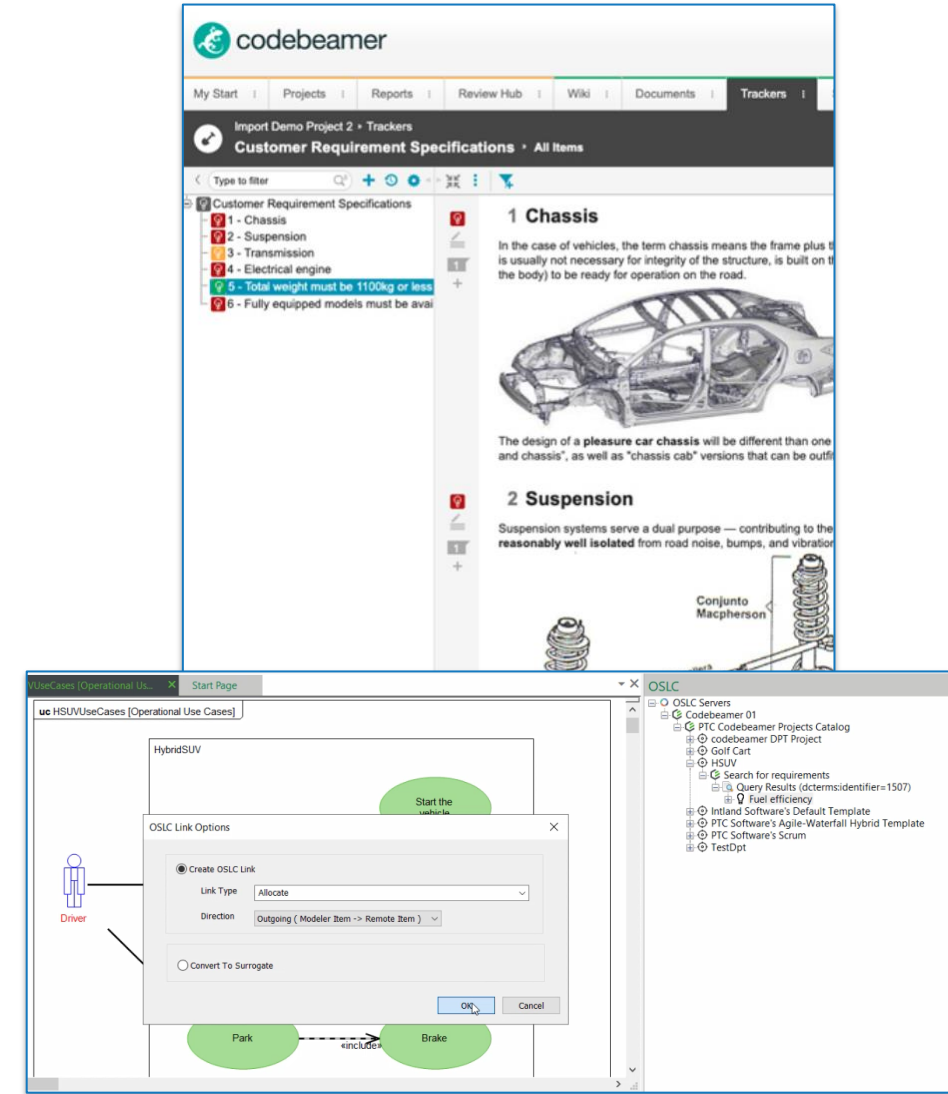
codebeamer

My Start | Projects | Reports | Review Hub | Wiki | Documents | Trackers

Import Demo Project 2 › Trackers
Customer Requirement Specifications › All Items

Type to filter

Customer Requirement Specifications
1 - Chassis
2 - Suspension
3 - Transmission
4 - Electrical engine
5 - Total weight must be 1100kg or less
6 - Fully equipped models must be avai

1 Chassis

In the case of vehicles, the term chassis means the frame plus t is usually not necessary for integrity of the structure, is built on t the body) to be ready for operation on the road.

The design of a **pleasure car chassis** will be different than one and chassis", as well as "chassis cab" versions that can be outfi

2 Suspension

Suspension systems serve a dual purpose — contributing to the **reasonably well isolated** from road noise, bumps, and vibratio

Conjunto Macpherson

VUseCases [Operational Us... × Start Page

uc HSUVUseCases [Operational Use Cases]

HybridSUV

Start the vehicle

Driver

Park

Brake

«include»

OSLC Link Options

Create OSLC Link
Link Type Allocate
Direction Outgoing ( Modeler Item -> Remote Item )

Convert To Surrogate

OK Cancel

OSLC
OSLC Servers
Codebeamer 01
PTC Codebeamer Projects Catalog
codebeamer DPT Project
Golf Cart
HSUV
Search for requirements
Query Results (dcterms:identifier=1507)
Fuel efficiency
Intland Software's Default Template
PTC Software's Agile-Waterfall Hybrid Template
PTC Software's Scrum
TestDpt